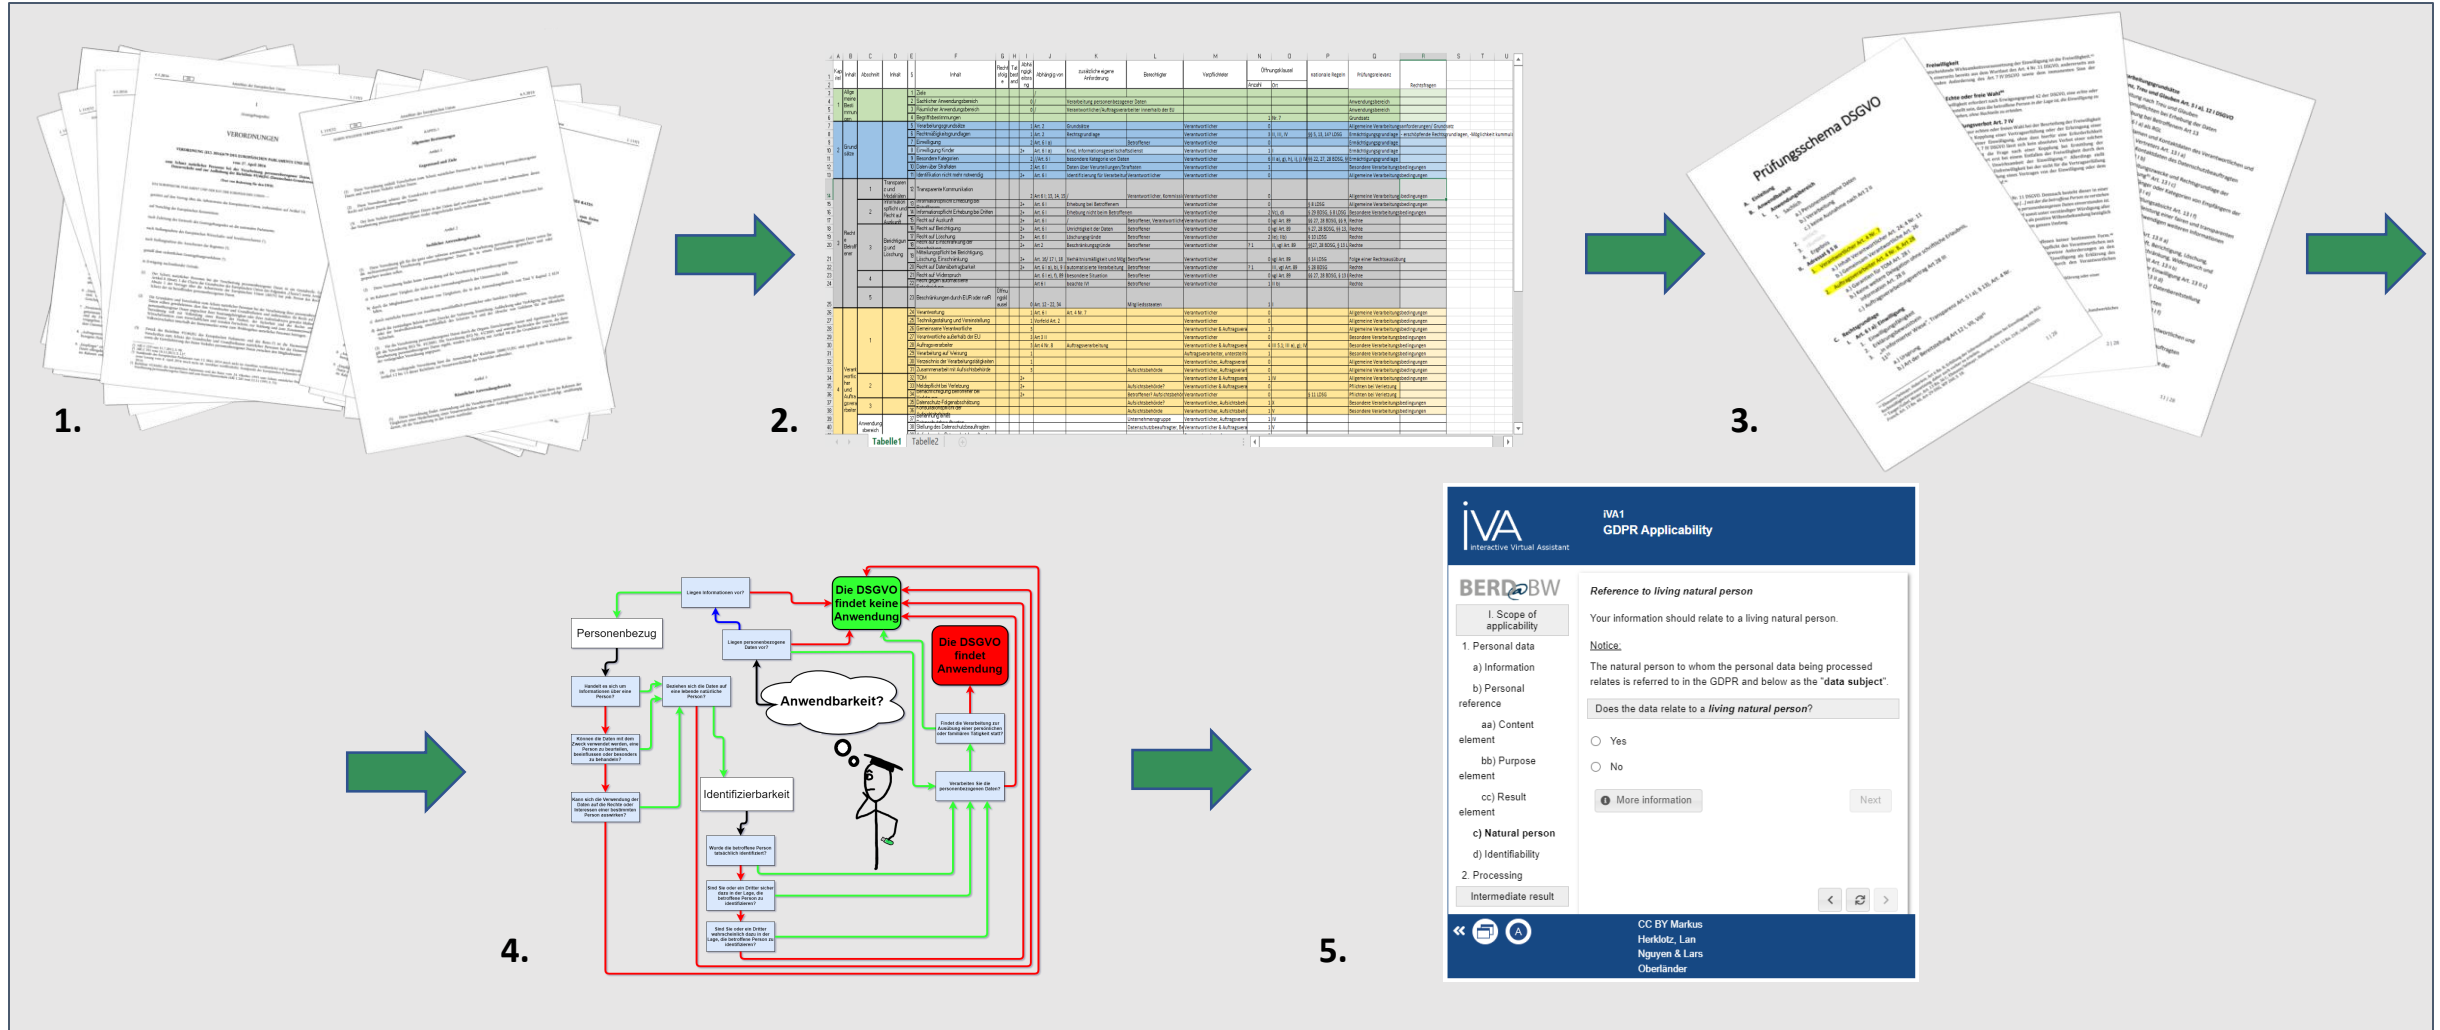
1.

2.

3.

Prüfungsschema DSGVO

4.

Personenbezug

Die DSGVO findet keine Anwendung

Die DSGVO findet Anwendung

Anwendbarkeit?

Identifizierbarkeit

5.

iVA
interactive Virtual Assistant

iVA1
GDPR Applicability

BERD@BW

I. Scope of applicability

1. Personal data

a) Information

b) Personal reference

aa) Content element

bb) Purpose element

cc) Result element

c) Natural person

d) Identifiability

2. Processing

Intermediate result

Reference to living natural person

Your information should relate to a living natural person.

Notice:

The natural person to whom the personal data being processed relates is referred to in the GDPR and below as the "data subject".

Does the data relate to a living natural person?

Yes

No

More information

Next

CC BY Markus Herklotz, Lan Nguyen & Lars Oberländer